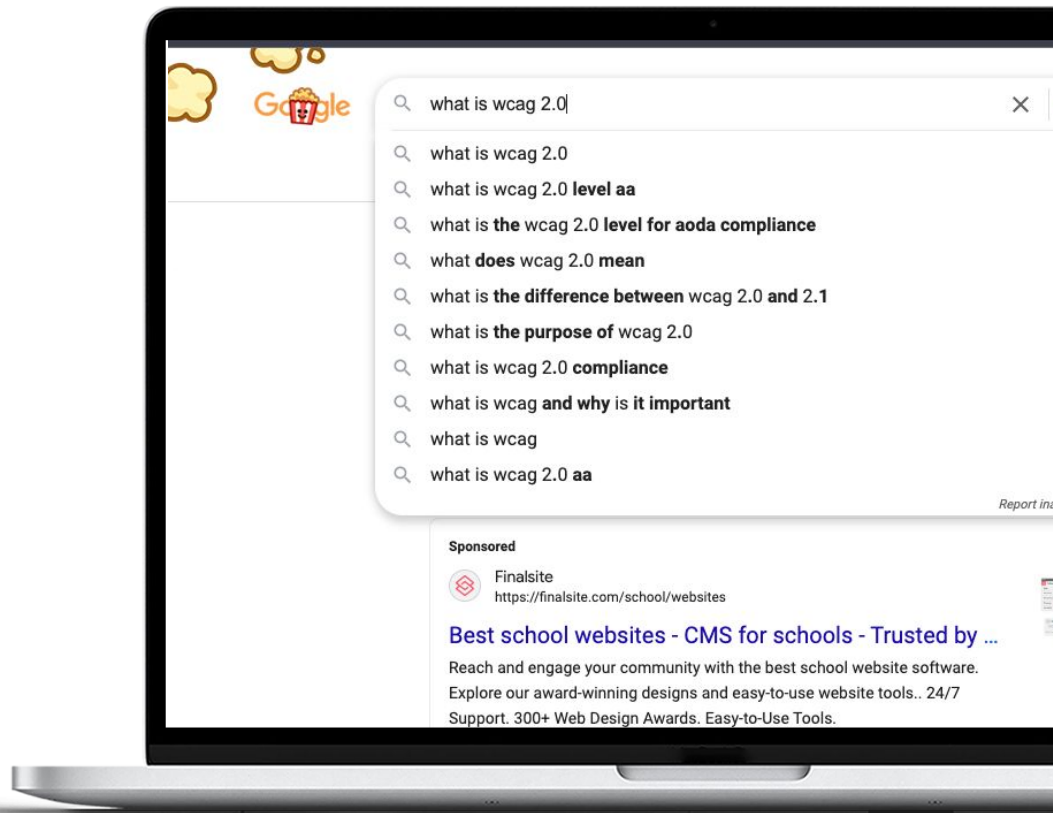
Google

what is wcag 2.0

what is wcag 2.0
what is wcag 2.0 **level aa**
what is **the** wcag 2.0 **level for aoda compliance**
what **does** wcag 2.0 **mean**
what is **the difference between** wcag 2.0 **and** 2.**1**
what is **the purpose of** wcag 2.0
what is wcag 2.0 **compliance**
what is wcag **and why** is **it important**
what is wcag
what is wcag 2.0 **aa**

Report ina

Sponsored

Finalsite
https://finalsite.com/school/websites

Best school websites - CMS for schools - Trusted by ...

Reach and engage your community with the best school website software. Explore our award-winning designs and easy-to-use website tools.. 24/7 Support. 300+ Web Design Awards. Easy-to-Use Tools.